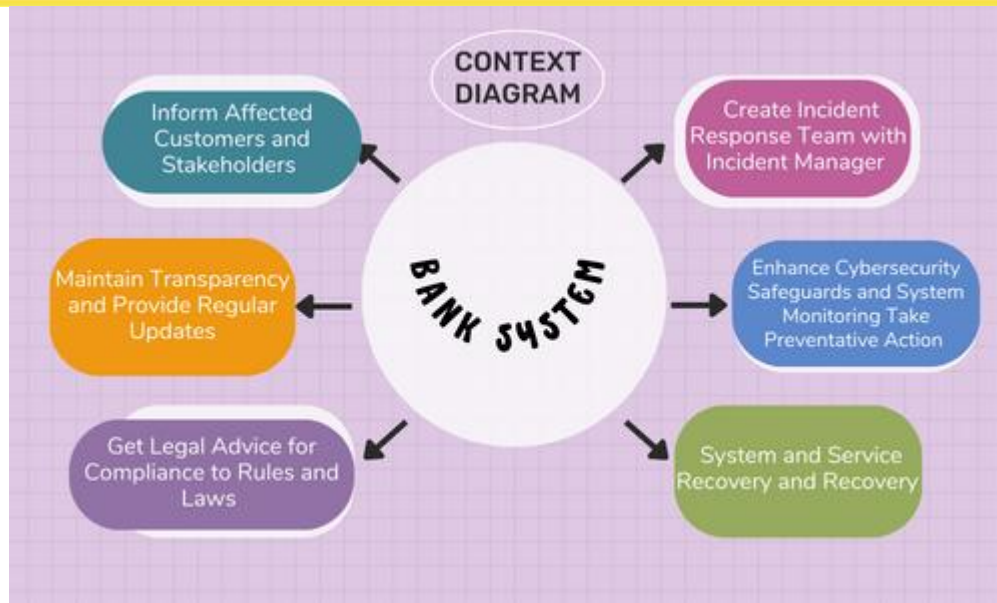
CONTEXT DIAGRAM

BANK SYSTEM

Inform Affected Customers and Stakeholders

Create Incident Response Team with Incident Manager

Maintain Transparency and Provide Regular Updates

Enhance Cybersecurity Safeguards and System Monitoring Take Preventative Action

Get Legal Advice for Compliance to Rules and Laws

System and Service Recovery and Recovery